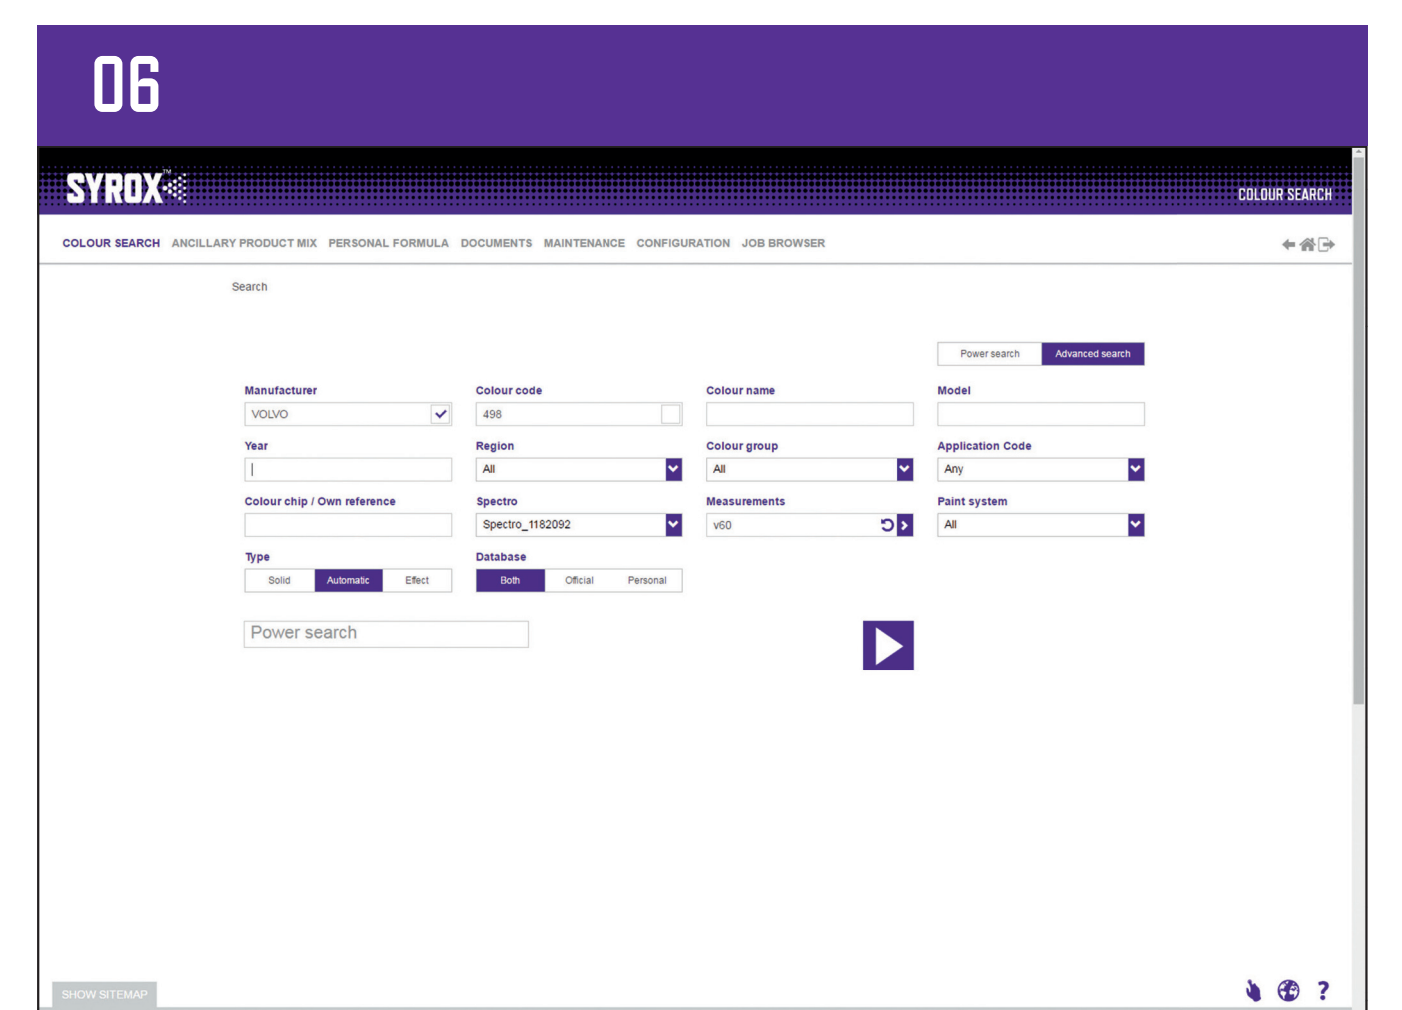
06

SYROX™

COLOUR SEARCH

COLOUR SEARCH ANCILLARY PRODUCT MIX PERSONAL FORMULA DOCUMENTS MAINTENANCE CONFIGURATION JOB BROWSER

Search

Power search Advanced search

Manufacturer
VOLVO

Colour code
498

Colour name

Model

Year

Region
All

Colour group
All

Application Code
Any

Colour chip / Own reference

Spectro
Spectro_1182092

Measurements
v60

Paint system
All

Type
Solid Automatic Effect

Database
Both Official Personal

Power search

SHOW SITEMAP

?